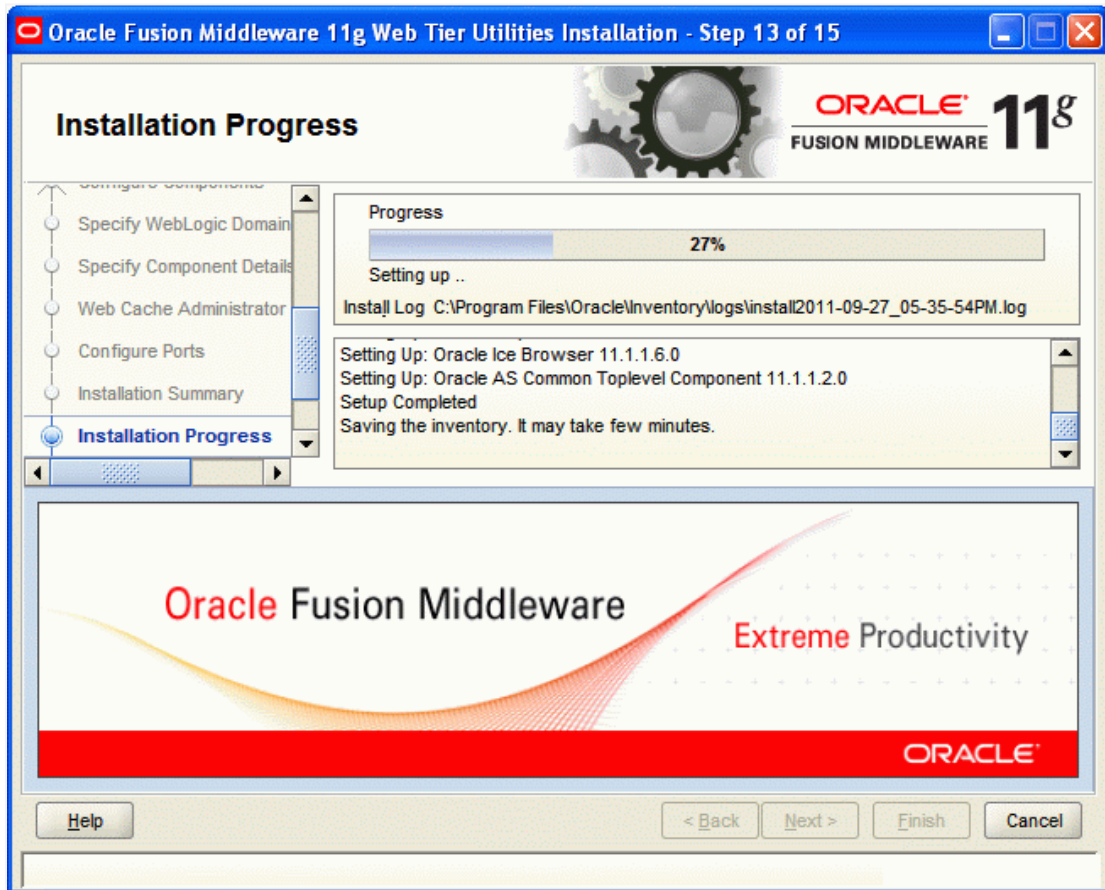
Oracle Fusion Middleware 11g Web Tier Utilities Installation - Step 13 of 15

Installation Progress

ORACLE FUSION MIDDLEWARE 11g

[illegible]

Specify WebLogic Domain

Specify Component Details

Web Cache Administrator

Configure Ports

Installation Summary

Installation Progress

Progress

27%

Setting up ..

Install Log C:\Program Files\Oracle\Inventory\logs\install2011-09-27_05-35-54PM.log

Setting Up: Oracle Ice Browser 11.1.1.6.0
Setting Up: Oracle AS Common Toplevel Component 11.1.1.2.0
Setup Completed
Saving the inventory. It may take few minutes.

Oracle Fusion Middleware

Extreme Productivity

ORACLE

Help

< Back

Next >

Finish

Cancel